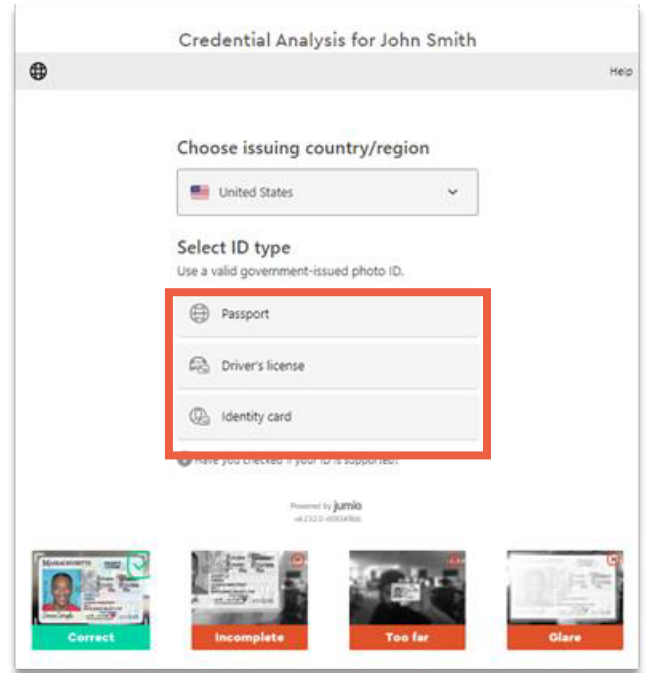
Credential Analysis for John Smith

Help

Choose issuing country/region

United States

Select ID type

Use a valid government-issued photo ID.

Passport

Driver's license

Identity card

Have you checked if your ID is supported?

Powered by jumio

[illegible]

MASSACHUSETTS

Correct

Incomplete

Too far

Glare